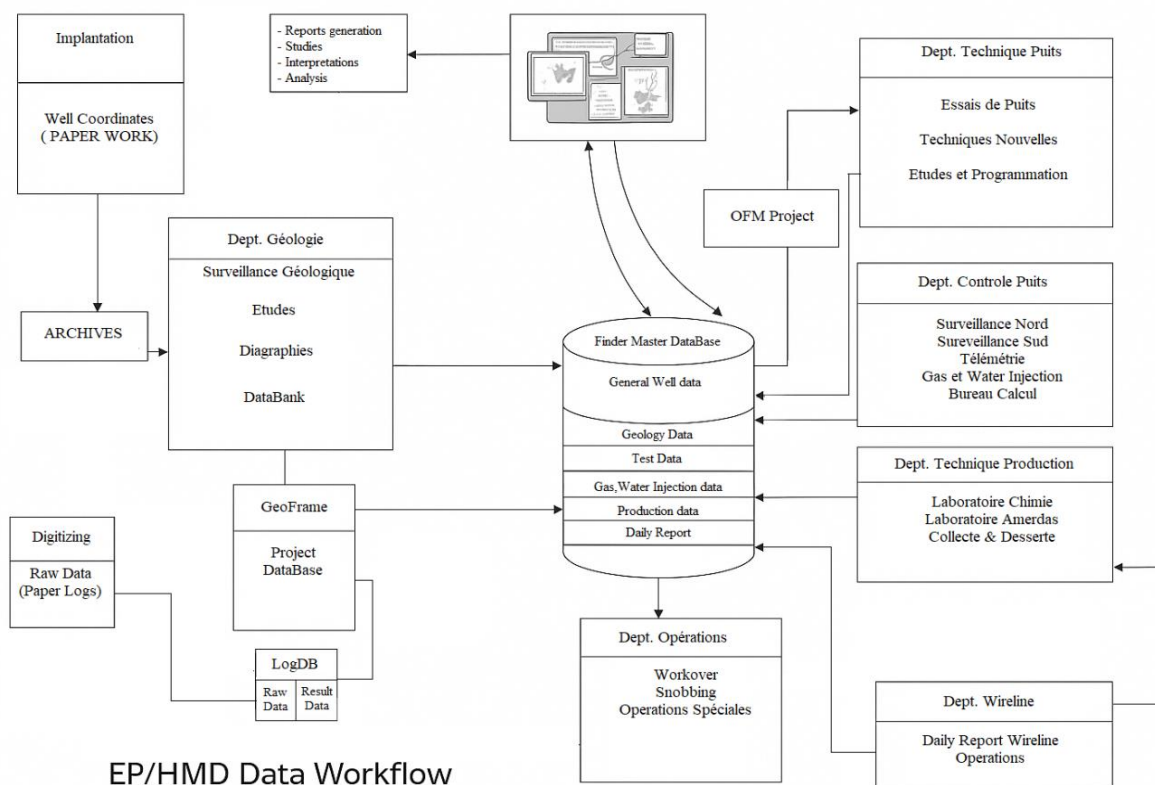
Implantation

Well Coordinates
( PAPER WORK)

- Reports generation
- Studies
- Interpretations
- Analysis

Dept. Technique Puits

Essais de Puits

Techniques Nouvelles

Etudes et Programmation

OFM Project

Dept. Géologie

Surveillance Géologique

Etudes

Diagraphies

DataBank

ARCHIVES

Dept. Controle Puits

Surveillance Nord
Sureveillance Sud
Télémétrie
Gas et Water Injection
Bureau Calcul

Finder Master DataBase

General Well data

Geology Data

Test Data

Gas,Water Injection data

Production data

Daily Report

Dept. Technique Production

Laboratoire Chimie
Laboratoire Amerdas
Collecte & Desserte

Digitizing

Raw Data
(Paper Logs)

GeoFrame

Project
DataBase

LogDB

| Raw Data | Result Data |
|---|---|

Dept. Opérations

Workover
Snobbing
Operations Spéciales

Dept. Wireline

Daily Report Wireline
Operations

EP/HMD Data Workflow